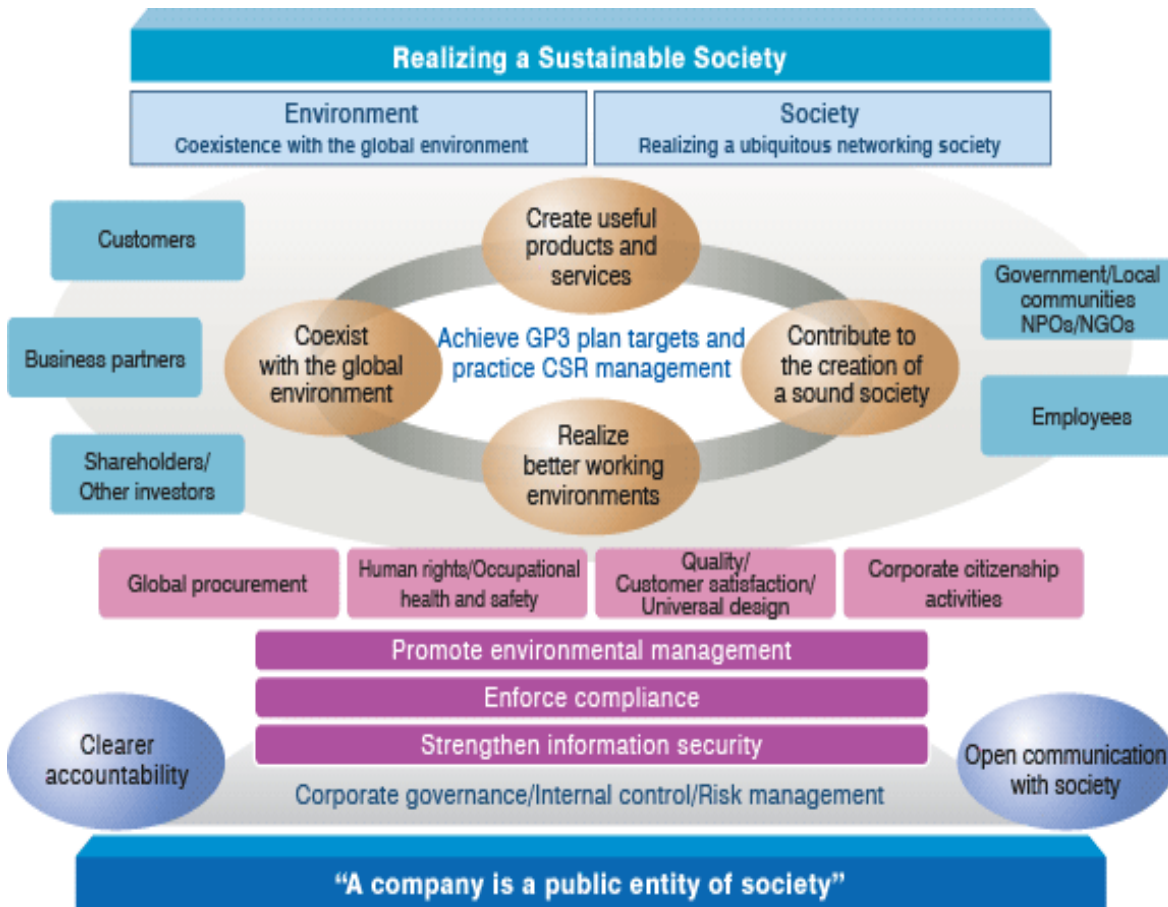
Realizing a Sustainable Society

Environment
Coexistence with the global environment

Society
Realizing a ubiquitous networking society

Customers

Business partners

Shareholders/
Other investors

Create useful products and services

Coexist with the global environment

Achieve GP3 plan targets and practice CSR management

Contribute to the creation of a sound society

Realize better working environments

Government/Local communities NPOs/NGOs

Employees

Global procurement

Human rights/Occupational health and safety

Quality/
Customer satisfaction/
Universal design

Corporate citizenship activities

Promote environmental management

Enforce compliance

Strengthen information security

Clearer accountability

Open communication with society

Corporate governance/Internal control/Risk management

“A company is a public entity of society”